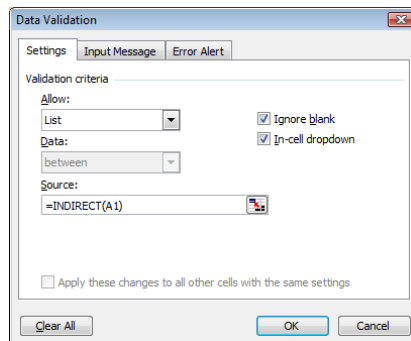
Data Validation

Settings
Input Message
Error Alert

Validation criteria

Allow:

List

Ignore blank

In-cell dropdown

Data:

between

Source:

=INDIRECT(A1)

Apply these changes to all other cells with the same settings

Clear All

OK

Cancel